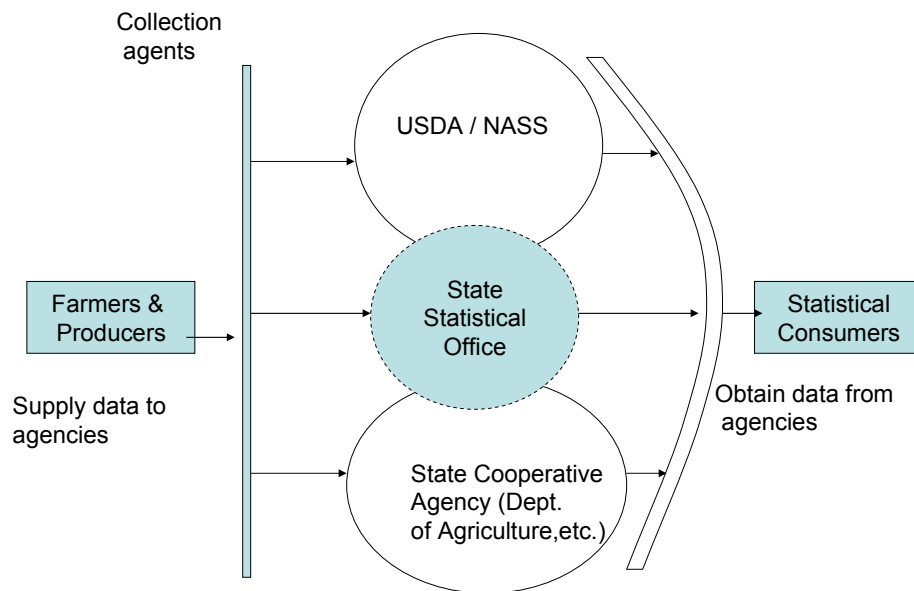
Collection agents

USDA / NASS

Farmers & Producers

State Statistical Office

Statistical Consumers

Supply data to agencies

Obtain data from agencies

State Cooperative Agency (Dept. of Agriculture,etc.)